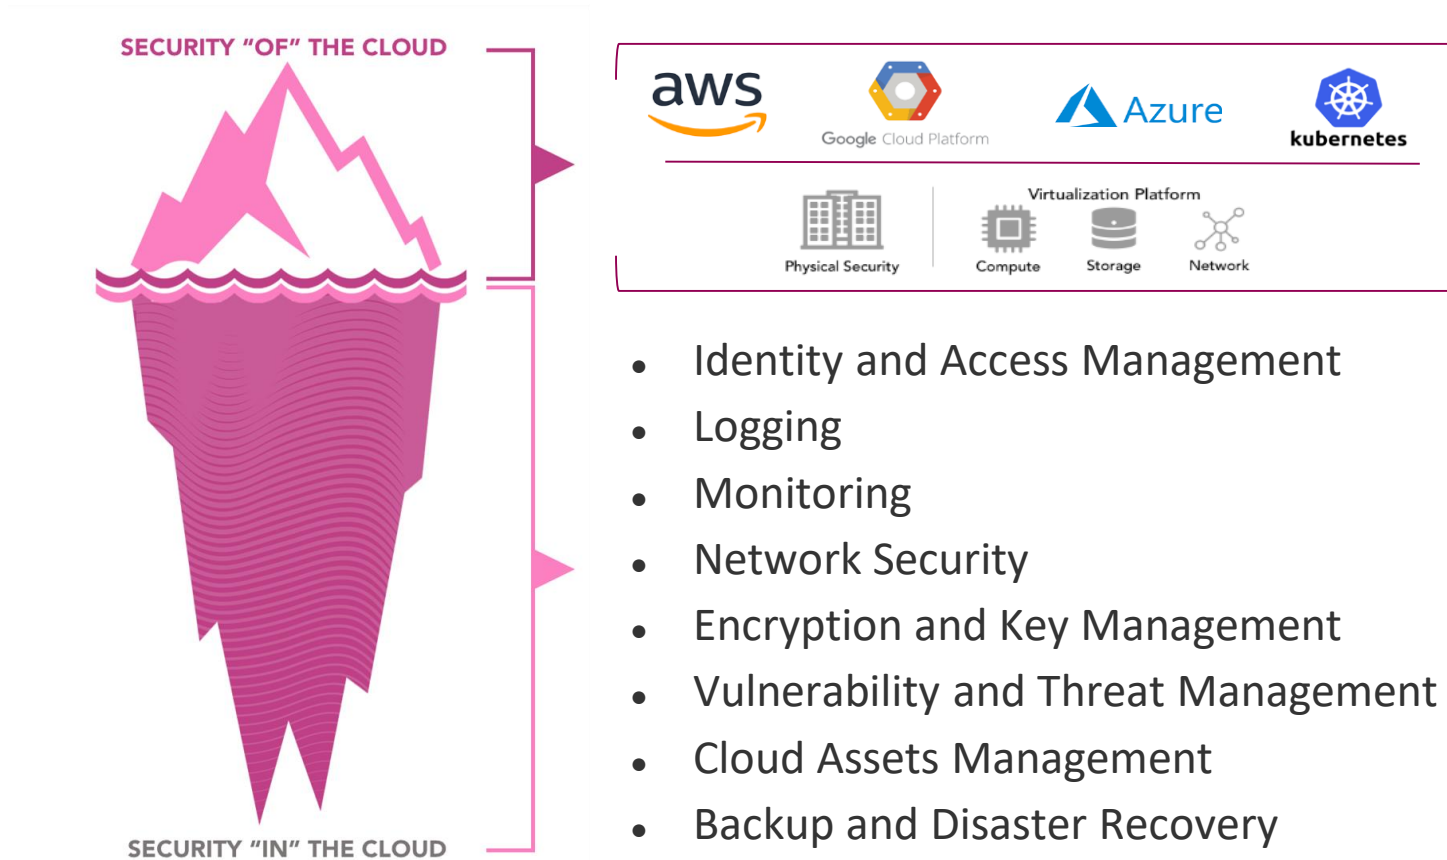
SECURITY "OF" THE CLOUD

aws

Google Cloud Platform

Azure

kubernetes

Physical Security

Virtualization Platform

Compute

Storage

Network

- Identity and Access Management
- Logging
- Monitoring
- Network Security
- Encryption and Key Management
- Vulnerability and Threat Management
- Cloud Assets Management
- Backup and Disaster Recovery

SECURITY "IN" THE CLOUD